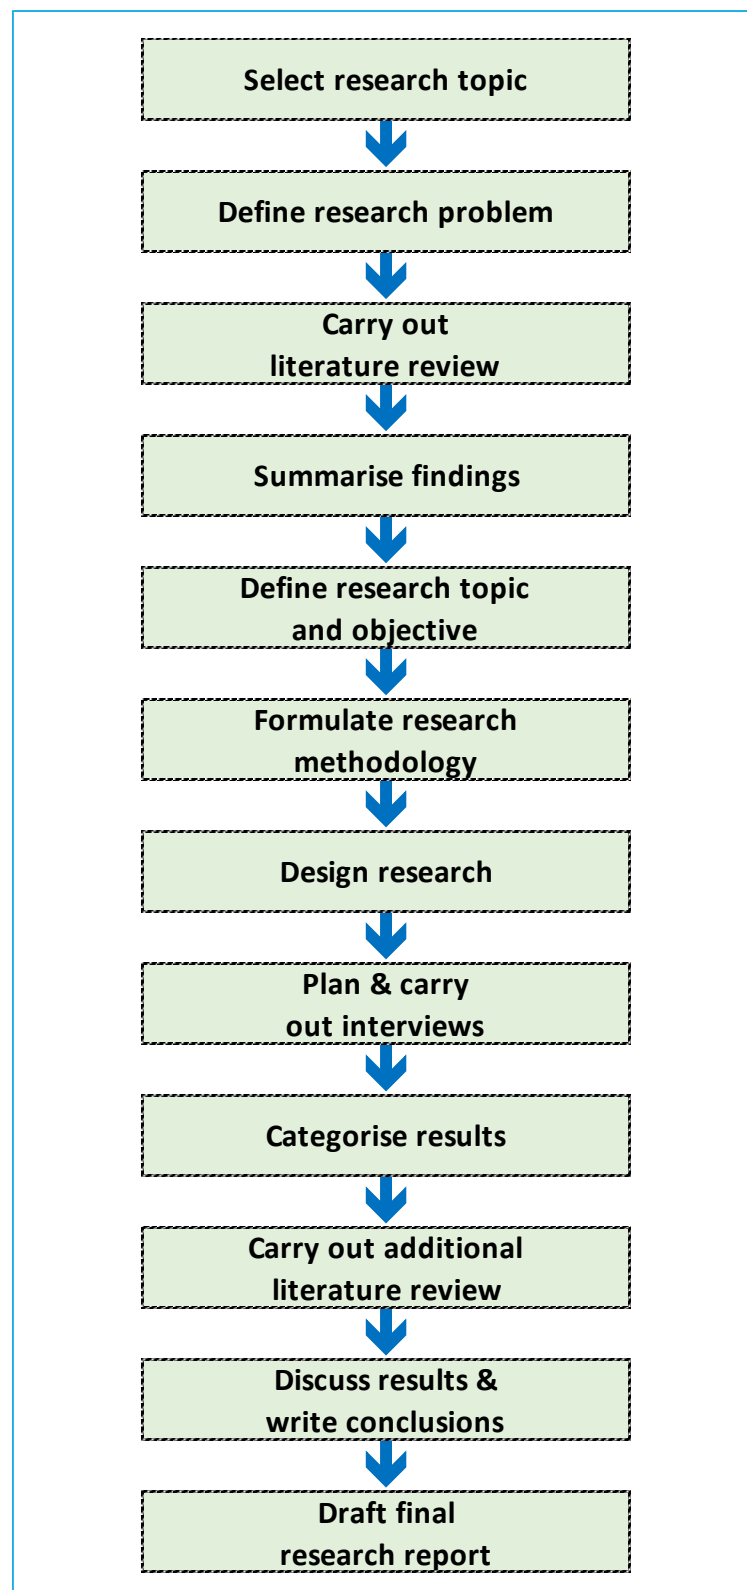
Select research topic

Define research problem

Carry out literature review

Summarise findings

Define research topic and objective

Formulate research methodology

Design research

Plan & carry out interviews

Categorise results

Carry out additional literature review

Discuss results & write conclusions

Draft final research report